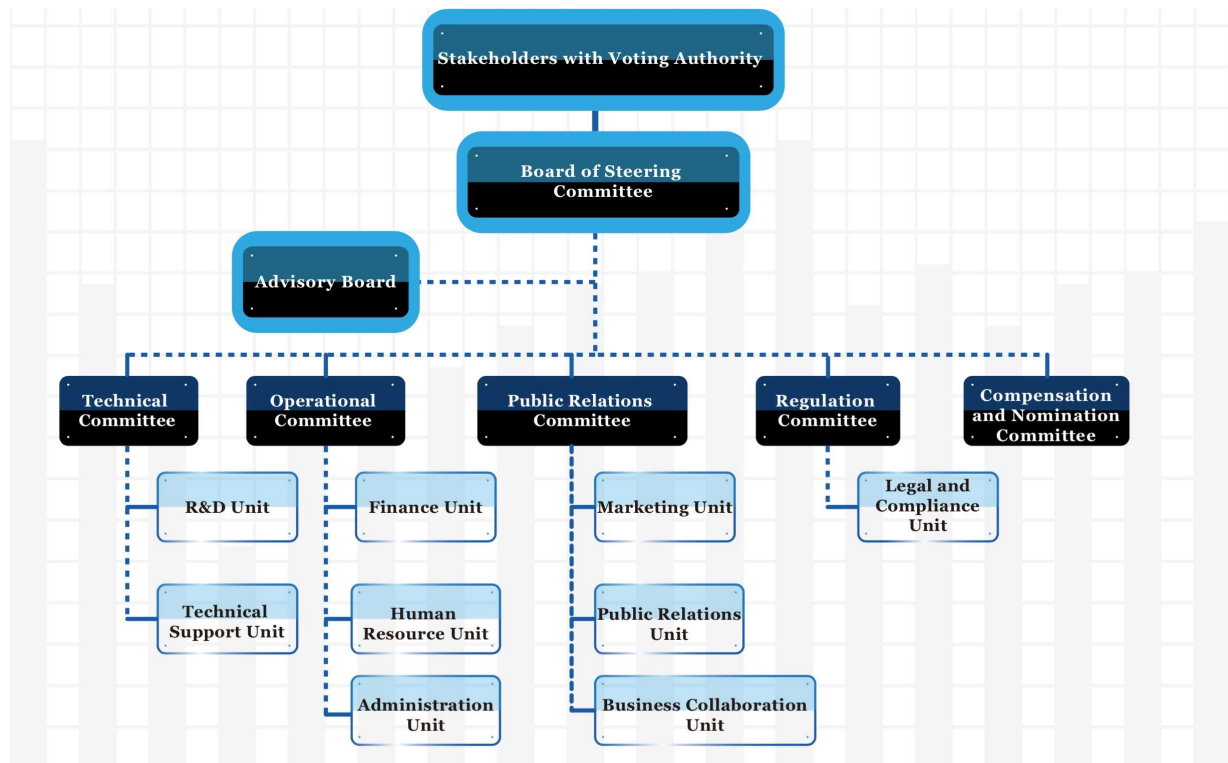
Stakeholders with Voting Authority

Board of Steering Committee

Advisory Board

Technical Committee

Operational Committee

Public Relations Committee

Regulation Committee

Compensation and Nomination Committee

R&D Unit

Technical Support Unit

Finance Unit

Human Resource Unit

Administration Unit

Marketing Unit

Public Relations Unit

Business Collaboration Unit

Legal and Compliance Unit